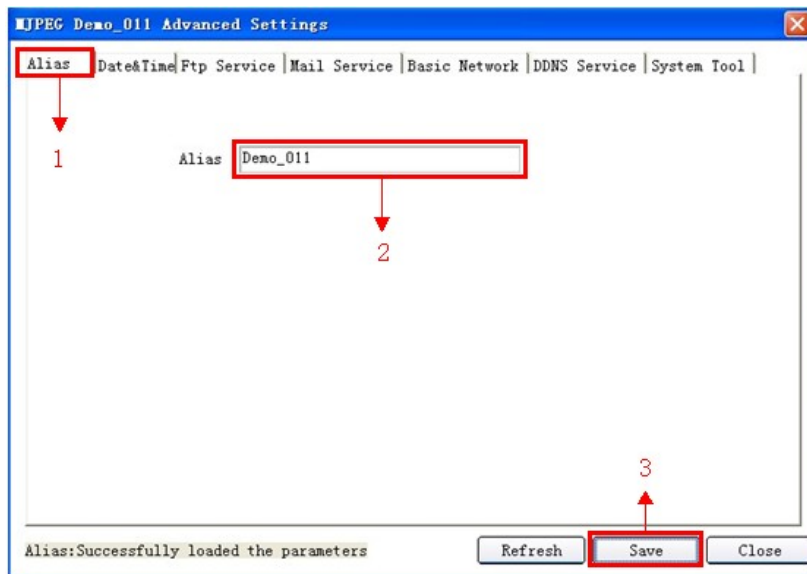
MJPEG Demo_011 Advanced Settings

Alias | Date&Time | Ftp Service | Mail Service | Basic Network | DDNS Service | System Tool

1

Alias Demo_011

2

3

Alias:Successfully loaded the parameters

Refresh Save Close